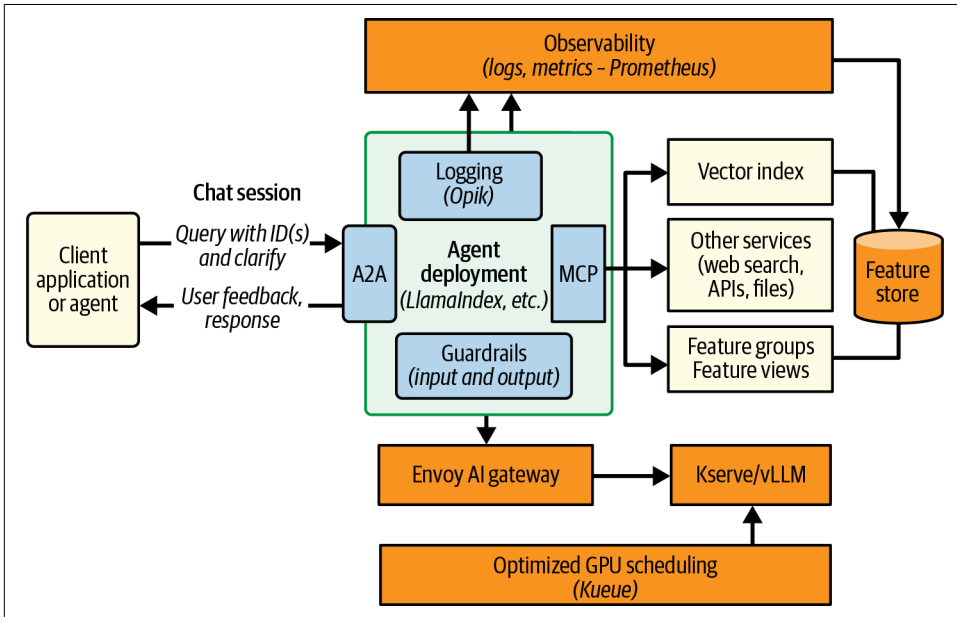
Observability
*(logs, metrics – Prometheus)*

Chat session

Client application or agent

*Query with ID(s) and clarify*

*User feedback, response*

A2A

Logging
*(Opik)*

Agent deployment
*(LlamaIndex, etc.)*

MCP

Guardrails
*(input and output)*

Vector index

Other services (web search, APIs, files)

Feature groups
Feature views

Feature store

Envoy AI gateway

Kserve/vLLM

Optimized GPU scheduling
*(Kueue)*